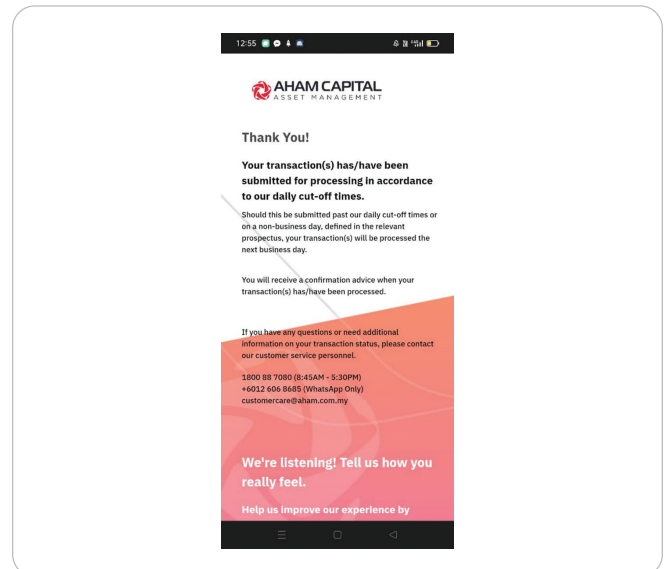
12:55

AHAM CAPITAL
ASSET MANAGEMENT

Thank You!

Your transaction(s) has/have been submitted for processing in accordance to our daily cut-off times.

Should this be submitted past our daily cut-off times or on a non-business day, defined in the relevant prospectus, your transaction(s) will be processed the next business day.

You will receive a confirmation advice when your transaction(s) has/have been processed.

If you have any questions or need additional information on your transaction status, please contact our customer service personnel.

1800 88 7080 (8:45AM - 5:30PM)
+6012 606 8685 (WhatsApp Only)
customercare@aham.com.my

We're listening! Tell us how you really feel.

Help us improve our experience by